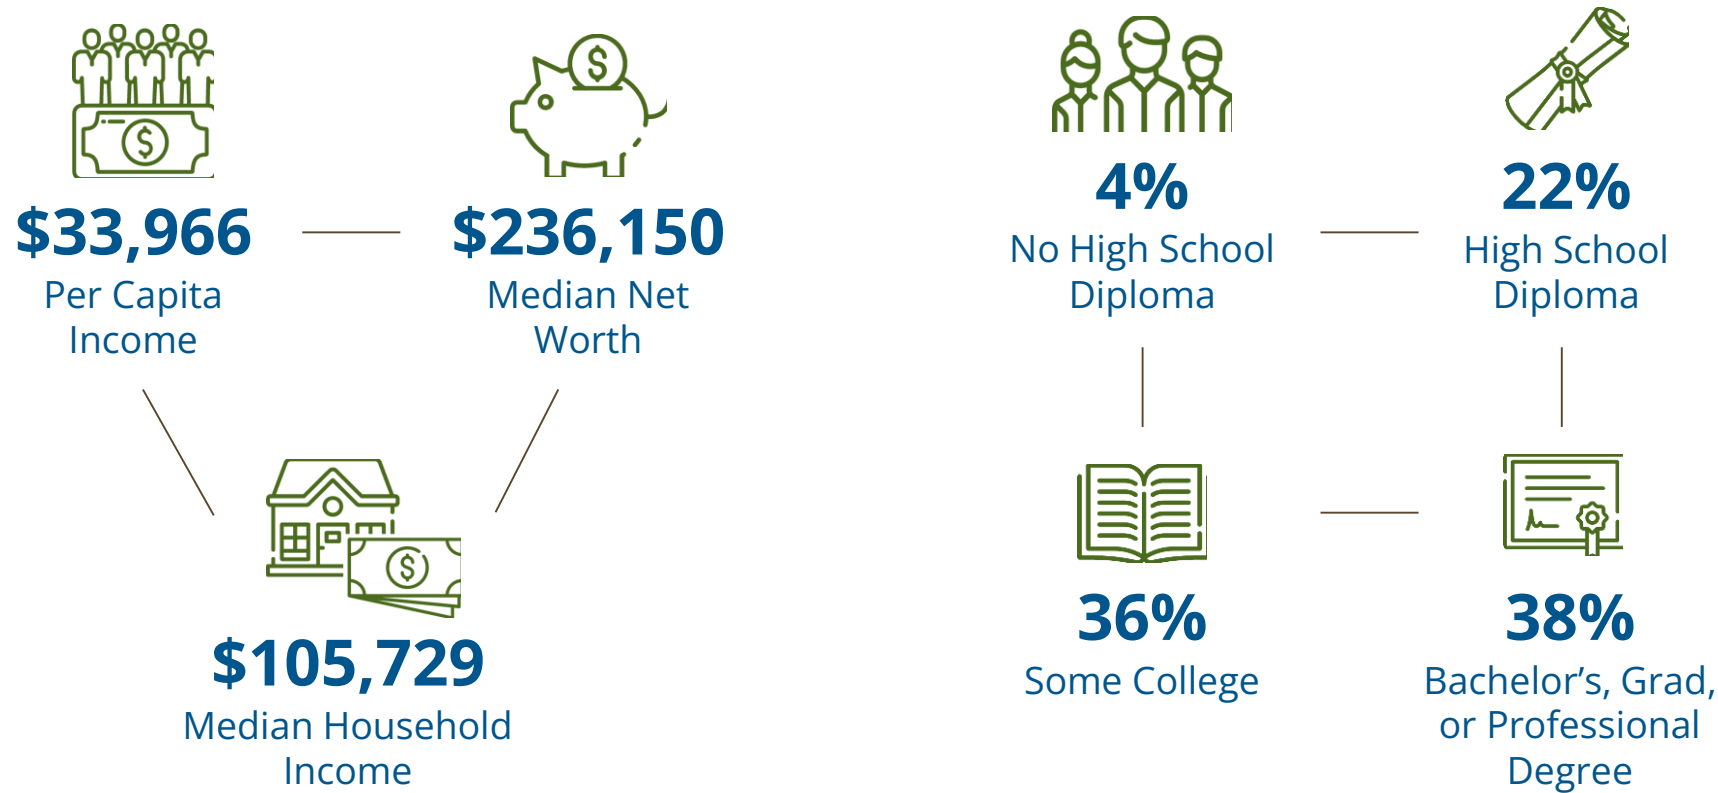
$33,966
Per Capita Income

$236,150
Median Net Worth

$105,729
Median Household Income

4%
No High School Diploma

22%
High School Diploma

36%
Some College

38%
Bachelor’s, Grad, or Professional Degree